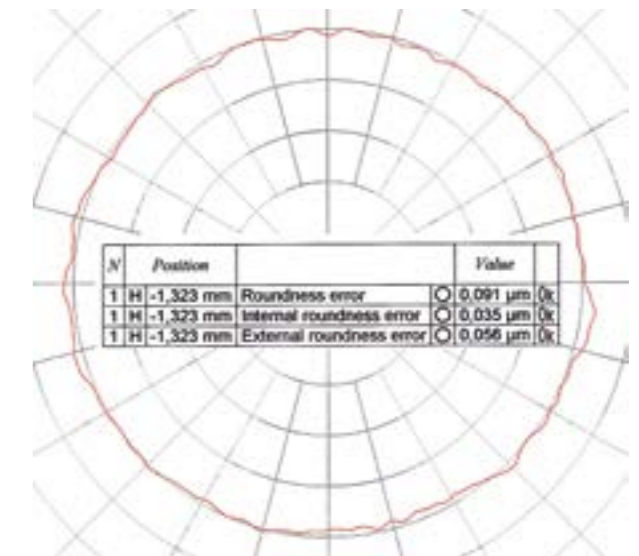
| N | | Position | | | Value | |
|---|---|---|---|---|---|---|
| 1 | H | -1,323 mm | Roundness error | ○ | 0,091 µm | Ok |
| 1 | H | -1,323 mm | Internal roundness error | ○ | 0,035 µm | Ok |
| 1 | H | -1,323 mm | External roundness error | ○ | 0,056 µm | Ok |